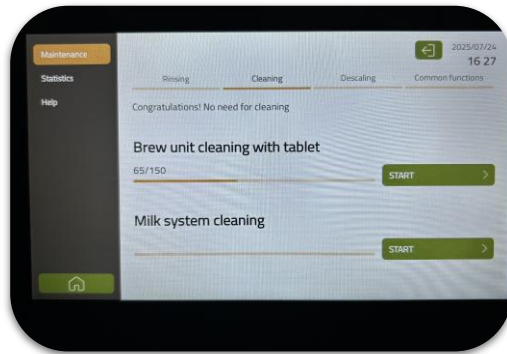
Maintenance
Statistics
Help

2025/07/24
16 27

Rinsing
Cleaning
Descaling
Common functions

Congratulations! No need for cleaning

Brew unit cleaning with tablet
65/150
START

Milk system cleaning
START